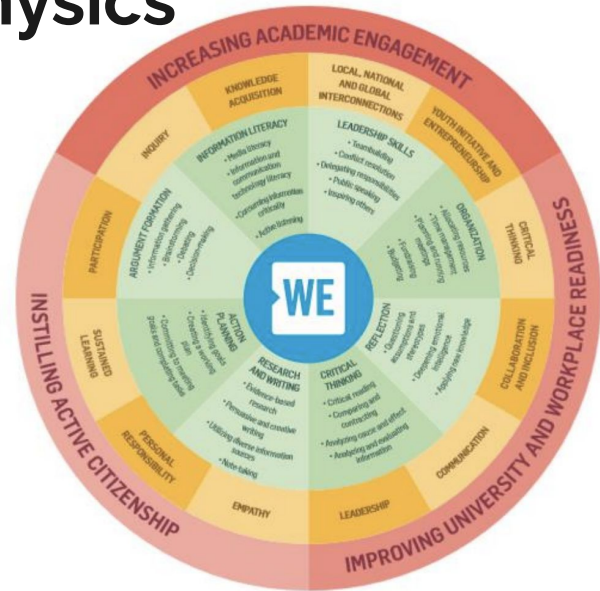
ysics

INCREASING ACADEMIC ENGAGEMENT

IMPROVING UNIVERSITY AND WORKPLACE READINESS

INSTILLING ACTIVE CITIZENSHIP

KNOWLEDGE ACQUISITION

LOCAL, NATIONAL AND GLOBAL INTERCONNECTIONS

YOUTH INITIATIVE AND ENTREPRENEURSHIP

CRITICAL THINKING

COLLABORATION AND INCLUSION

COMMUNICATION

LEADERSHIP

EMPATHY

PERSONAL RESPONSIBILITY

SUSTAINED LEARNING

PARTICIPATION

INQUIRY

INFORMATION LITERACY
• Media literacy
• Information and communication technology literacy
• Consuming information critically
• Active listening

LEADERSHIP SKILLS
• Teambuilding
• Conflict resolution
• Delegating responsibilities
• Public speaking
• Inspiring others

ORGANIZATION
• Budgeting
• Fundraising
• Allocating resources
• Building networks
• Recruiting volunteers

REFLECTION
• Questioning assumptions and stereotypes
• Deepening emotional intelligence
• Applying new knowledge

CRITICAL THINKING
• Critical reading
• Comparing and contrasting
• Analyzing cause and effect
• Analyzing and evaluating information

RESEARCH AND WRITING
• Evidence-based research
• Persuasive and creative writing
• Utilizing diverse information sources
• Note-taking

ACTION PLANNING
• Identifying goals
• Creating a work plan
• Committing to meeting goals and completing tasks

ARGUMENT FORMATION
• Information gathering
• Brainstorming
• Debating
• Decisionmaking

WE